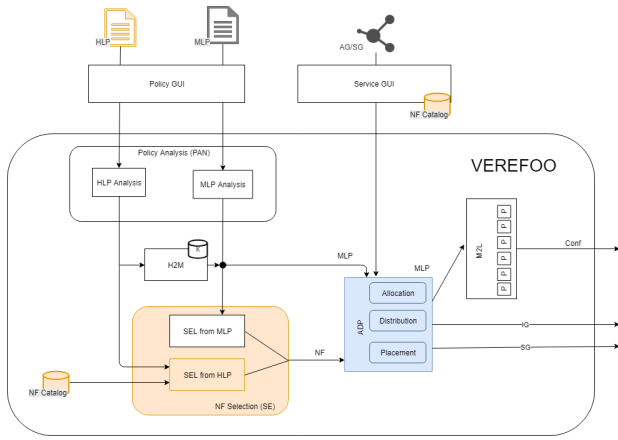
HLP
MLP
AG/SG
Policy GUI
Service GUI
NF Catalog
Policy Analysis (PAN)
VEREFOO
HLP Analysis
MLP Analysis
P
P
P
P
P
P
P
M2L
Conf
H2M
K
MLP
MLP
Allocation
ADP
Distribution
IG
SEL from MLP
NF
Placement
SG
SEL from HLP
NF Catalog
NF Selection (SE)